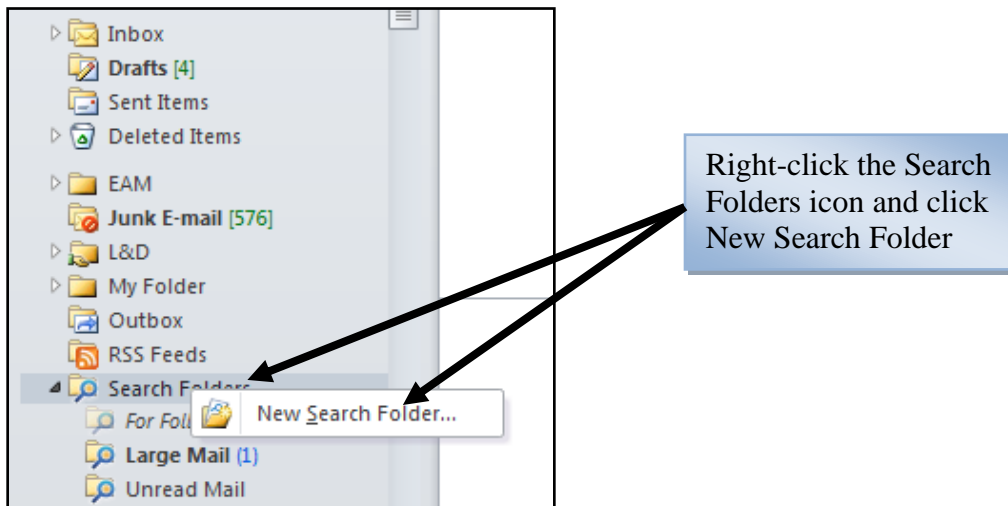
Inbox
Drafts [4]
Sent Items
Deleted Items
EAM
Junk E-mail [576]
L&D
My Folder
Outbox
RSS Feeds
Search Folders
For Foll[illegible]
New Search Folder...
Large Mail (1)
Unread Mail

Right-click the Search Folders icon and click New Search Folder